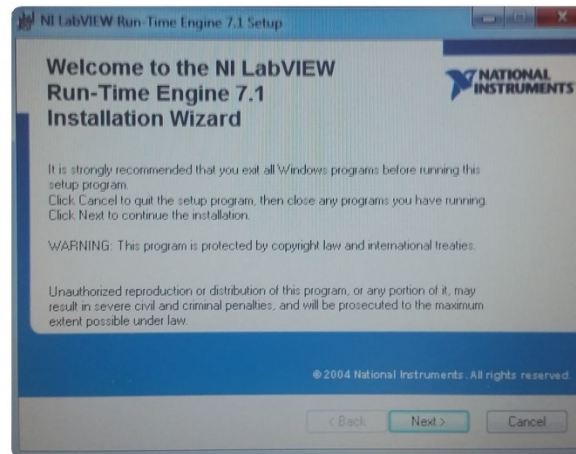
NI LabVIEW Run-Time Engine 7.1 Setup

Welcome to the NI LabVIEW Run-Time Engine 7.1 Installation Wizard

NATIONAL INSTRUMENTS

It is strongly recommended that you exit all Windows programs before running this setup program.
Click Cancel to quit the setup program, then close any programs you have running.
Click Next to continue the installation.

WARNING: This program is protected by copyright law and international treaties.

Unauthorized reproduction or distribution of this program, or any portion of it, may result in severe civil and criminal penalties, and will be prosecuted to the maximum extent possible under law.

© 2004 National Instruments. All rights reserved.

< Back Next > Cancel